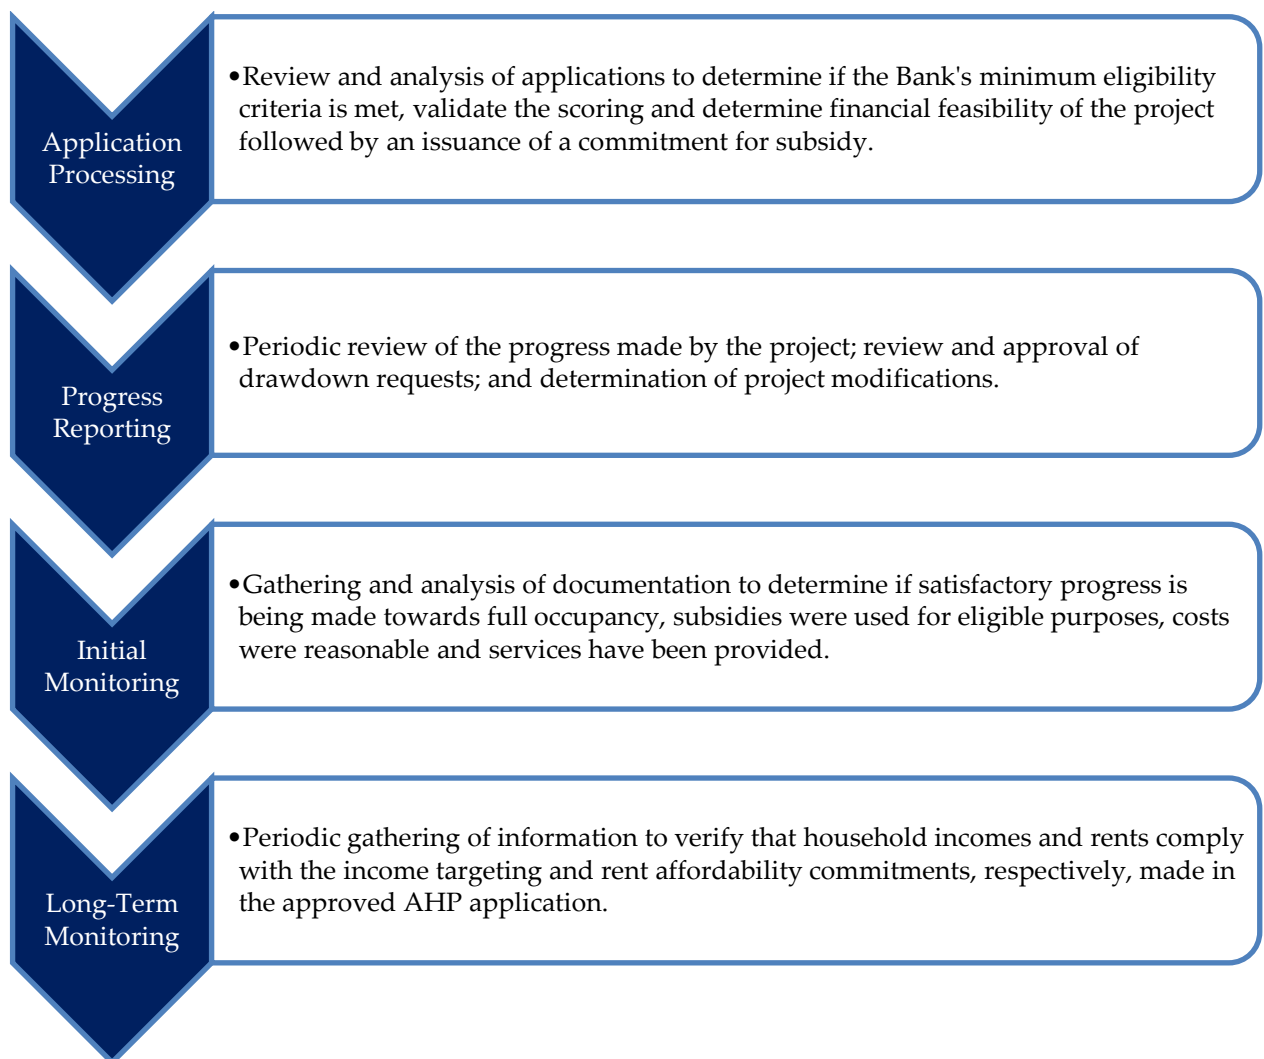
Application Processing

•Review and analysis of applications to determine if the Bank's minimum eligibility criteria is met, validate the scoring and determine financial feasibility of the project followed by an issuance of a commitment for subsidy.

Progress Reporting

•Periodic review of the progress made by the project; review and approval of drawdown requests; and determination of project modifications.

Initial Monitoring

•Gathering and analysis of documentation to determine if satisfactory progress is being made towards full occupancy, subsidies were used for eligible purposes, costs were reasonable and services have been provided.

Long-Term Monitoring

•Periodic gathering of information to verify that household incomes and rents comply with the income targeting and rent affordability commitments, respectively, made in the approved AHP application.